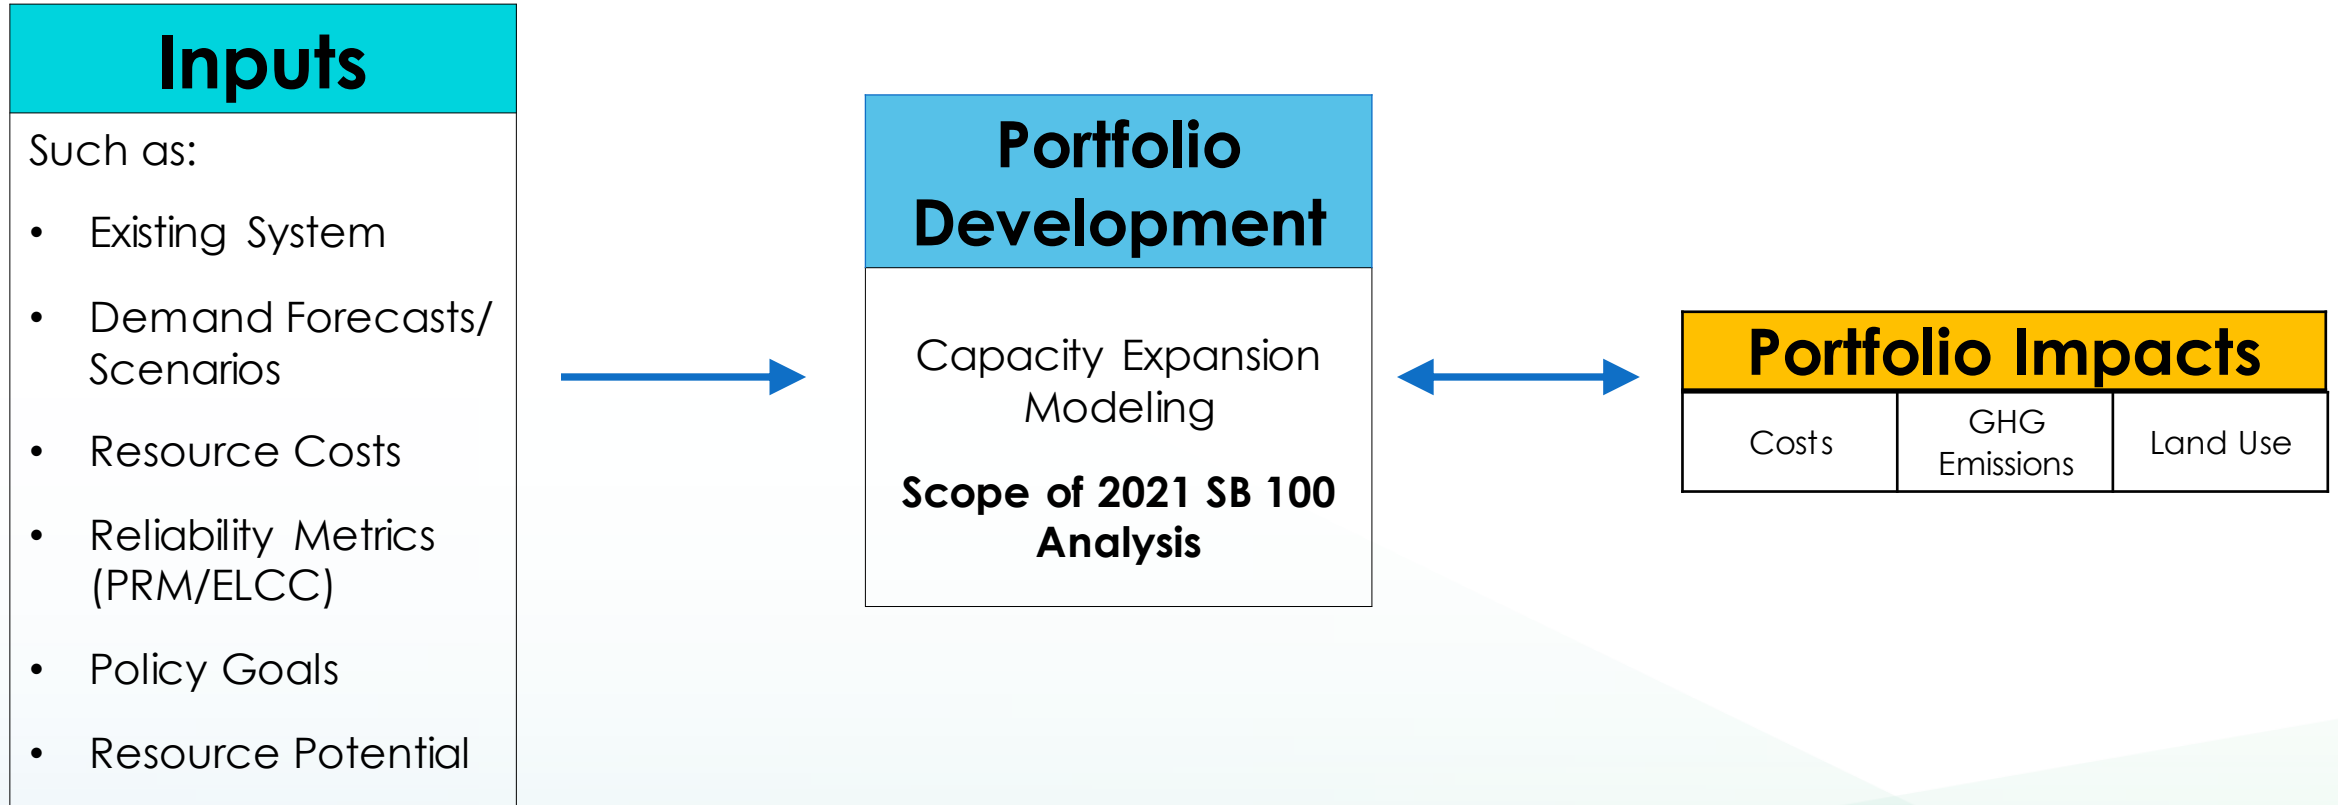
Inputs

Such as:

- Existing System
- Demand Forecasts/ Scenarios
- Resource Costs
- Reliability Metrics (PRM/ELCC)
- Policy Goals
- Resource Potential

Portfolio Development

Capacity Expansion Modeling

Scope of 2021 SB 100 Analysis

Portfolio Impacts

| Costs | GHG Emissions | Land Use |
|---|---|---|